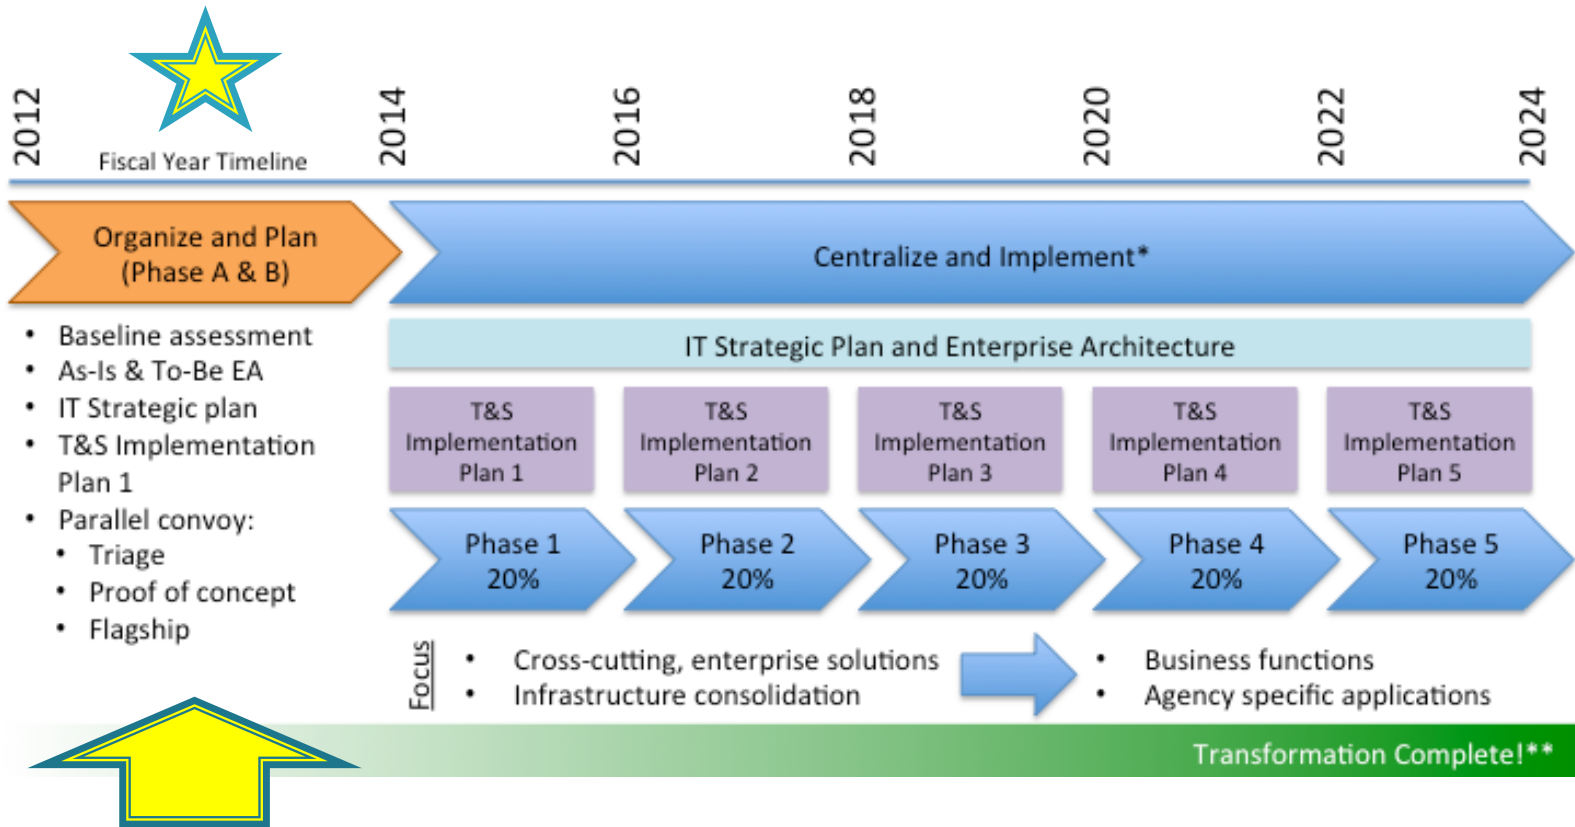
2012

Fiscal Year Timeline

2014

2016

2018

2020

2022

2024

Organize and Plan (Phase A & B)

Centralize and Implement*

- Baseline assessment
- As-Is & To-Be EA
- IT Strategic plan
- T&S Implementation Plan 1
- Parallel convoy:
  - Triage
  - Proof of concept
  - Flagship

IT Strategic Plan and Enterprise Architecture

T&S Implementation Plan 1

T&S Implementation Plan 2

T&S Implementation Plan 3

T&S Implementation Plan 4

T&S Implementation Plan 5

Phase 1 20%

Phase 2 20%

Phase 3 20%

Phase 4 20%

Phase 5 20%

Focus

- Cross-cutting, enterprise solutions
- Infrastructure consolidation

- Business functions
- Agency specific applications

Transformation Complete!**